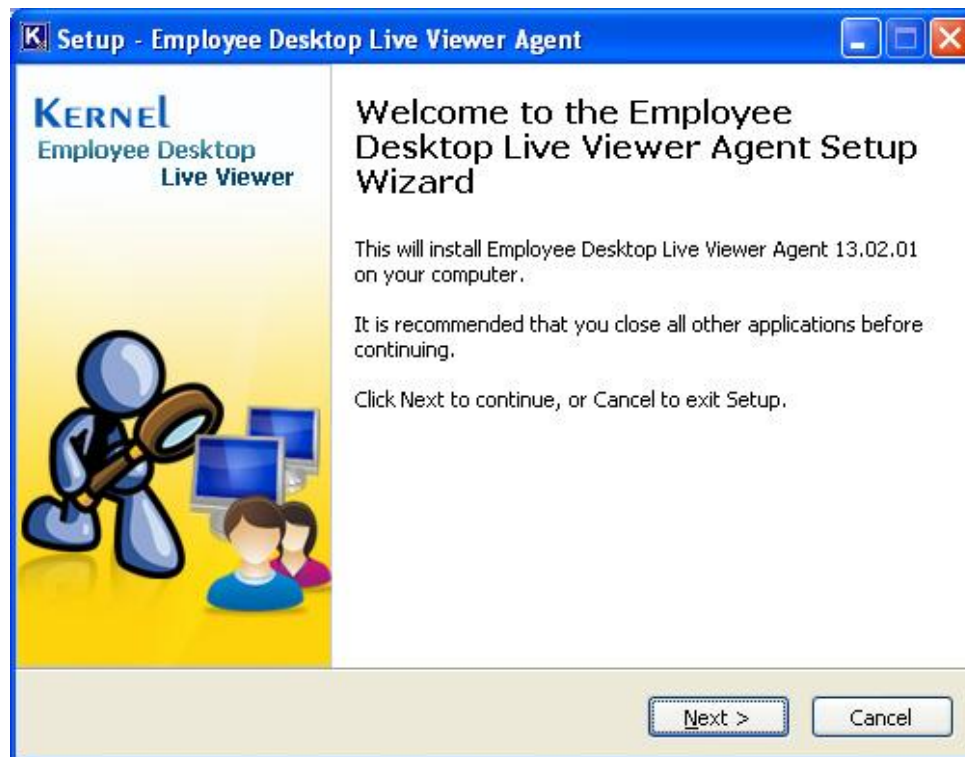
K Setup - Employee Desktop Live Viewer Agent

KERNEL
Employee Desktop
Live Viewer

Welcome to the Employee Desktop Live Viewer Agent Setup Wizard

This will install Employee Desktop Live Viewer Agent 13.02.01 on your computer.

It is recommended that you close all other applications before continuing.

Click Next to continue, or Cancel to exit Setup.

Next >

Cancel